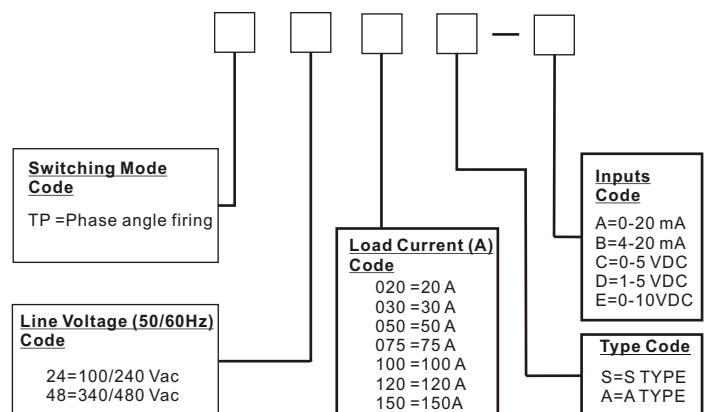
Switching Mode Code

TP =Phase angle firing

Line Voltage (50/60Hz) Code

24=100/240 Vac
48=340/480 Vac

Load Current (A) Code

020 =20 A
030 =30 A
050 =50 A
075 =75 A
100 =100 A
120 =120 A
150 =150A

Inputs Code

A=0-20 mA
B=4-20 mA
C=0-5 VDC
D=1-5 VDC
E=0-10VDC

Type Code

S=S TYPE
A=A TYPE